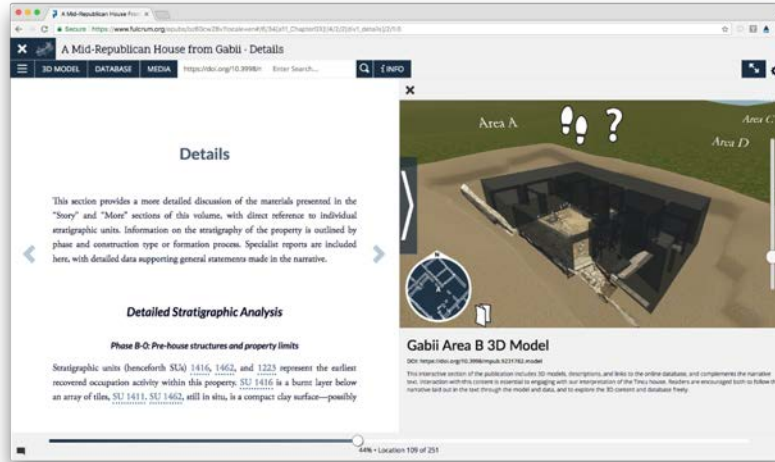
A Mid-Republican House from ×

Secure https://www.fulcrum.org/epubs/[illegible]

A Mid-Republican House from Gabii - Details

3D MODEL DATABASE MEDIA https://doi.org/10.3998/ Enter Search... INFO

Details

This section provides a more detailed discussion of the materials presented in the "Story" and "More" sections of this volume, with direct reference to individual stratigraphic units. Information on the stratigraphy of the property is outlined by phase and construction type or formation process. Specialist reports are included here, with detailed data supporting general statements made in the narrative.

Detailed Stratigraphic Analysis

Phase B-0: Pre-house structures and property limits

Stratigraphic units (henceforth SUs) 1416, 1462, and 1225 represent the earliest recovered occupation activity within this property. SU 1416 is a burnt layer below an array of tiles, SU 1411. SU 1462, still in situ, is a compact clay surface—possibly

Area A

Area C

Area D

Gabii Area B 3D Model

DOI: https://doi.org/10.3998/mpub.9231782.model

This interactive section of the publication includes 3D models, descriptions, and links to the online database, and complements the narrative text. Interaction with this content is essential to engaging with our interpretation of the Tiros house. Readers are encouraged both to follow the narrative laid out in the text through the model and data, and to explore the 3D content and database freely.

44% • Location 109 of 251